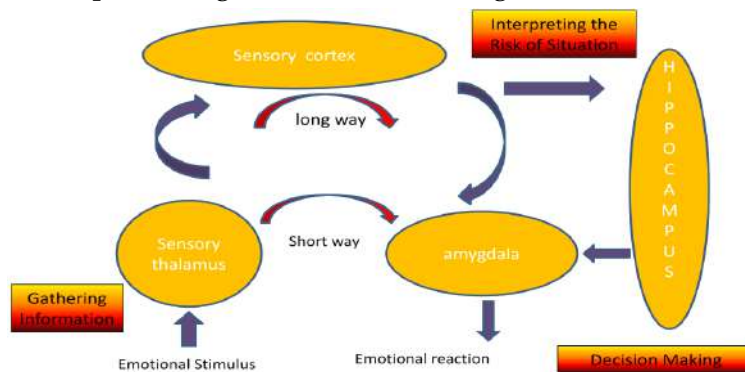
Interpreting the Risk of Situation

Sensory cortex

long way

H I P P O C A M P U S

Sensory thalamus

Short way

amygdala

Gathering Information

Emotional Stimulus

Emotional reaction

Decision Making